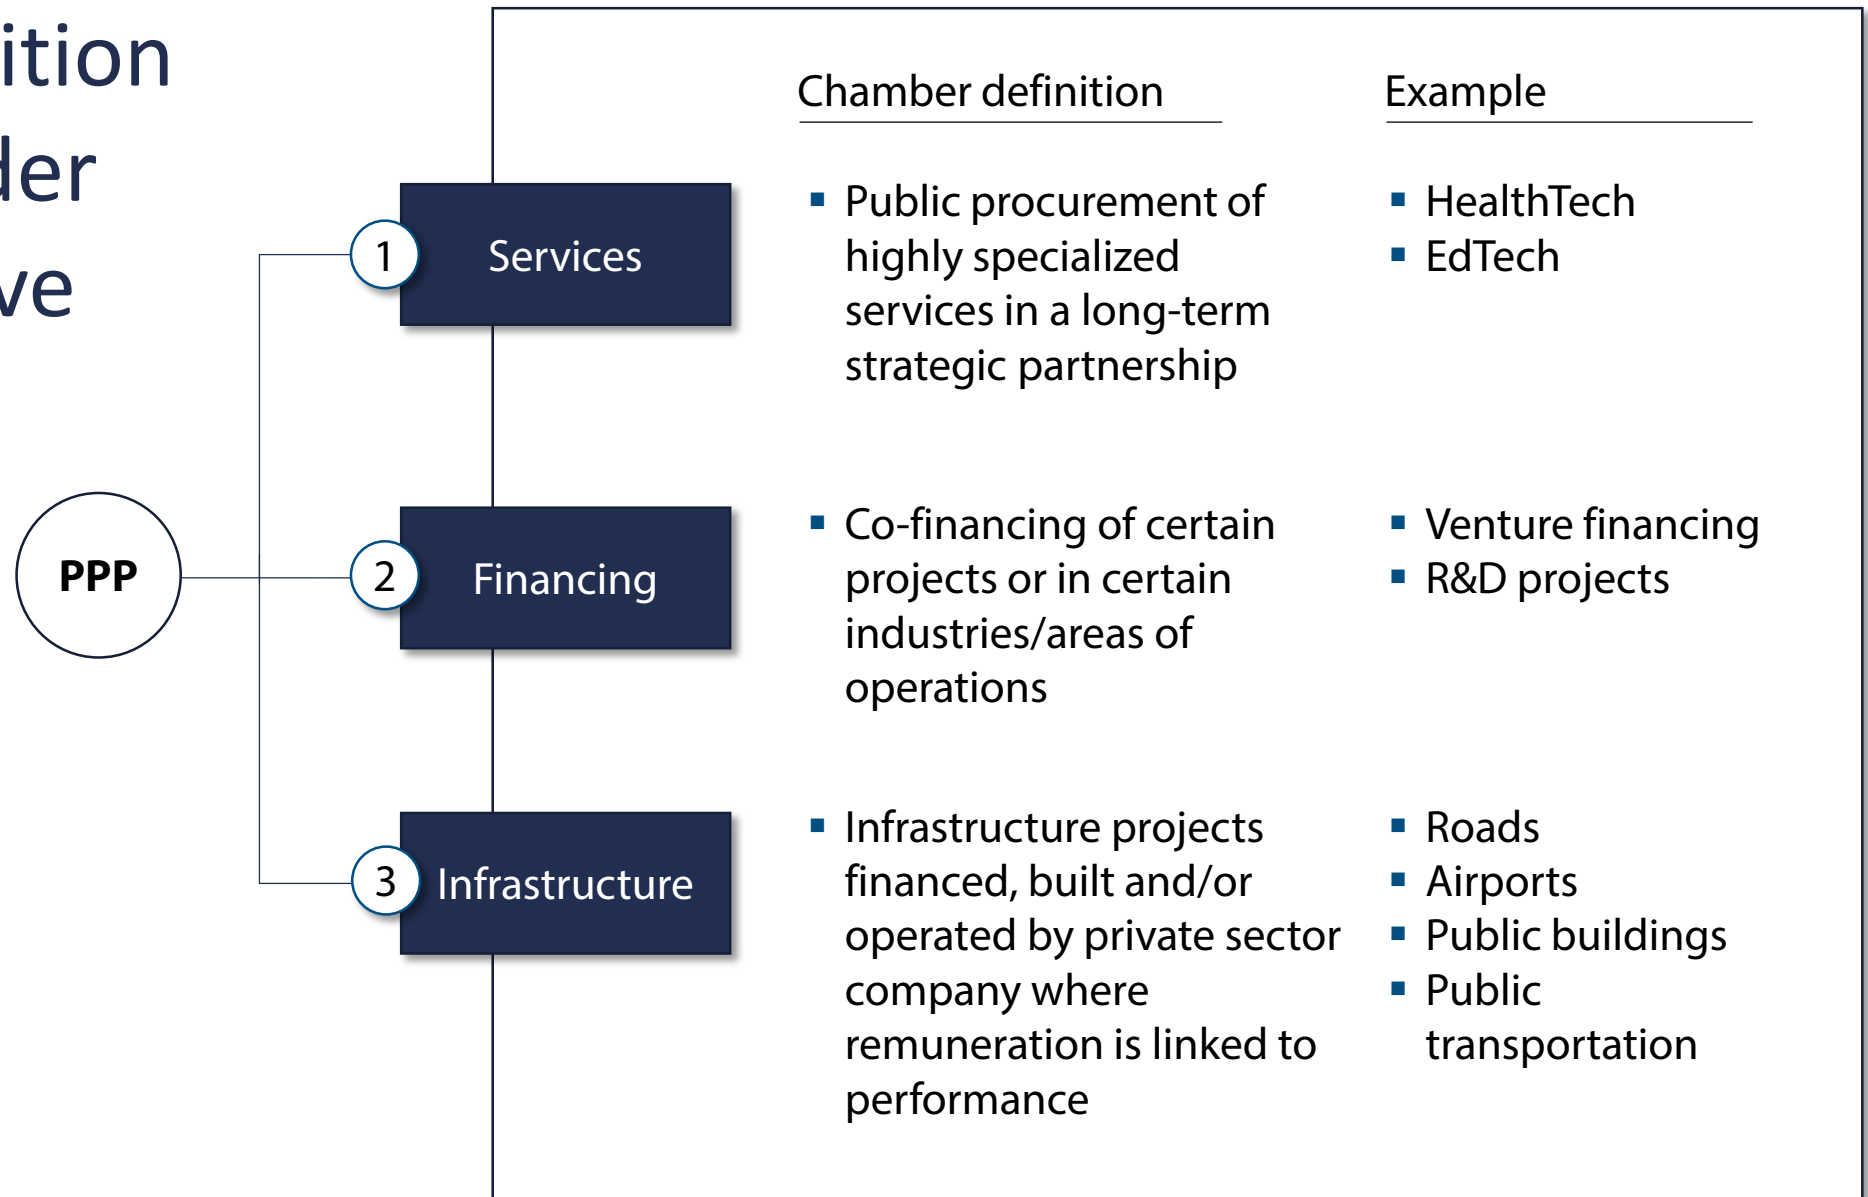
ition
der
ve

PPP

1 Services

2 Financing

3 Infrastructure

| | Chamber definition | Example |
|---|---|---|
| 1 Services | ▪ Public procurement of highly specialized services in a long-term strategic partnership | ▪ HealthTech ▪ EdTech |
| 2 Financing | ▪ Co-financing of certain projects or in certain industries/areas of operations | ▪ Venture financing ▪ R&D projects |
| 3 Infrastructure | ▪ Infrastructure projects financed, built and/or operated by private sector company where remuneration is linked to performance | ▪ Roads ▪ Airports ▪ Public buildings ▪ Public transportation |